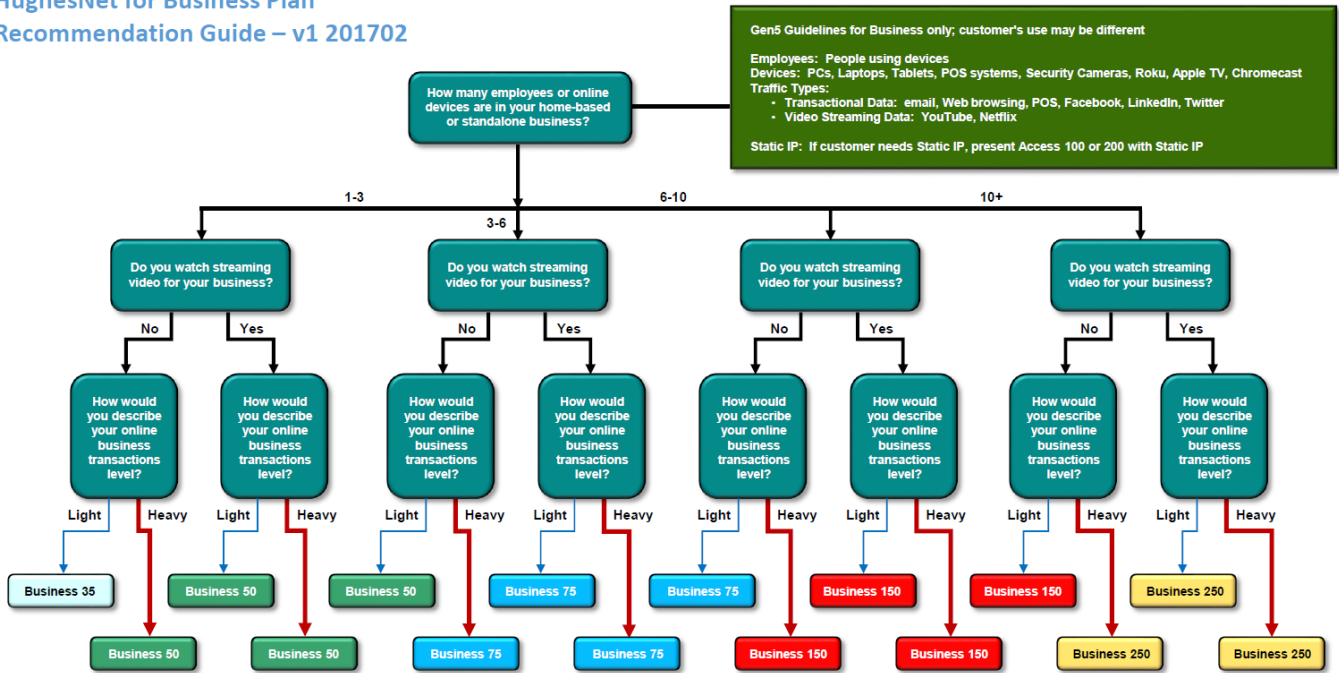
HughesNet for Business Plan
Recommendation Guide – v1 201702

Gen5 Guidelines for Business only; customer's use may be different

Employees: People using devices
Devices: PCs, Laptops, Tablets, POS systems, Security Cameras, Roku, Apple TV, Chromecast
Traffic Types:
• Transactional Data: email, Web browsing, POS, Facebook, LinkedIn, Twitter
• Video Streaming Data: YouTube, Netflix

Static IP: If customer needs Static IP, present Access 100 or 200 with Static IP

How many employees or online devices are in your home-based or standalone business?

1-3

Do you watch streaming video for your business?

No

How would you describe your online business transactions level?

Light

Business 35

Heavy

Business 50

Yes

How would you describe your online business transactions level?

Light

Business 50

Heavy

Business 50

3-6

Do you watch streaming video for your business?

No

How would you describe your online business transactions level?

Light

Business 50

Heavy

Business 75

Yes

How would you describe your online business transactions level?

Light

Business 75

Heavy

Business 75

6-10

Do you watch streaming video for your business?

No

How would you describe your online business transactions level?

Light

Business 75

Heavy

Business 150

Yes

How would you describe your online business transactions level?

Light

Business 150

Heavy

Business 150

10+

Do you watch streaming video for your business?

No

How would you describe your online business transactions level?

Light

Business 150

Heavy

Business 250

Yes

How would you describe your online business transactions level?

Light

Business 250

Heavy

Business 250